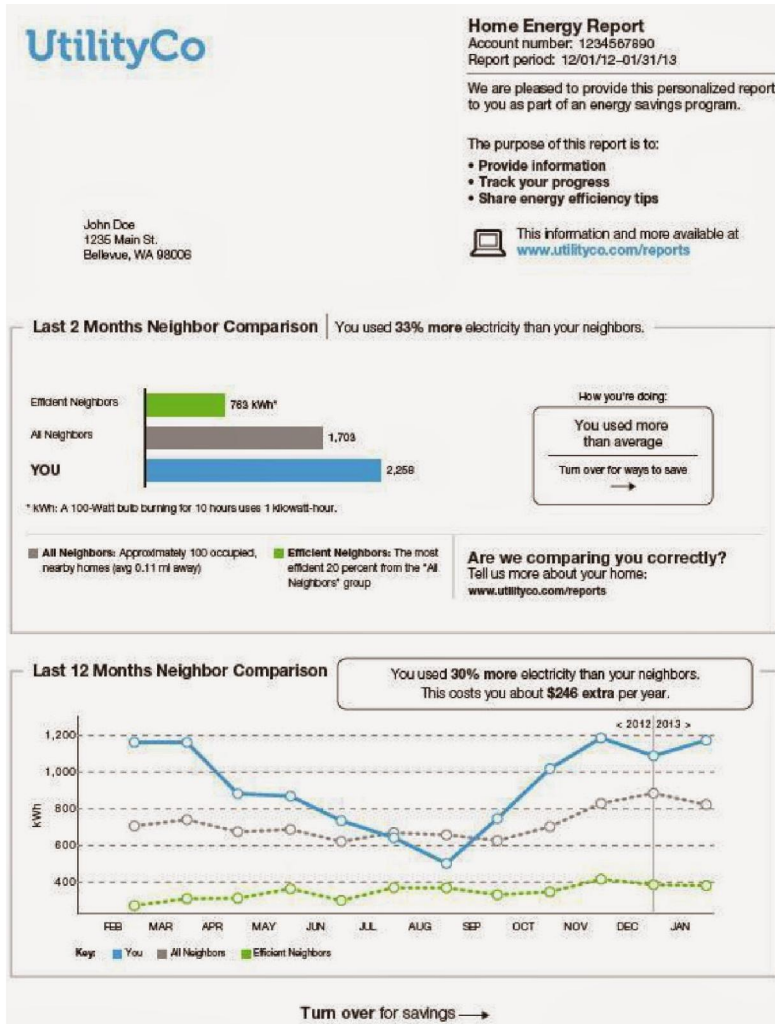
UtilityCo

Home Energy Report
Account number: 1234567890
Report period: 12/01/12–01/31/13

We are pleased to provide this personalized report to you as part of an energy savings program.

The purpose of this report is to:
• Provide information
• Track your progress
• Share energy efficiency tips

John Doe
1235 Main St.
Bellevue, WA 98006

This information and more available at www.utilityco.com/reports

Last 2 Months Neighbor Comparison | You used 33% more electricity than your neighbors.

Efficient Neighbors 763 kWh*
All Neighbors 1,703
YOU 2,258

* kWh: A 100-Watt bulb burning for 10 hours uses 1 kilowatt-hour.

How you're doing:
You used more than average
Turn over for ways to save →

All Neighbors: Approximately 100 occupied, nearby homes (avg 0.11 mi away)

Efficient Neighbors: The most efficient 20 percent from the "All Neighbors" group

Are we comparing you correctly?
Tell us more about your home:
www.utilityco.com/reports

Last 12 Months Neighbor Comparison

You used 30% more electricity than your neighbors.
This costs you about $246 extra per year.

< 2012 | 2013 >

1,200
1,000
800
600
400
kWh

FEB MAR APR MAY JUN JUL AUG SEP OCT NOV DEC JAN

Key: You All Neighbors Efficient Neighbors

Turn over for savings →